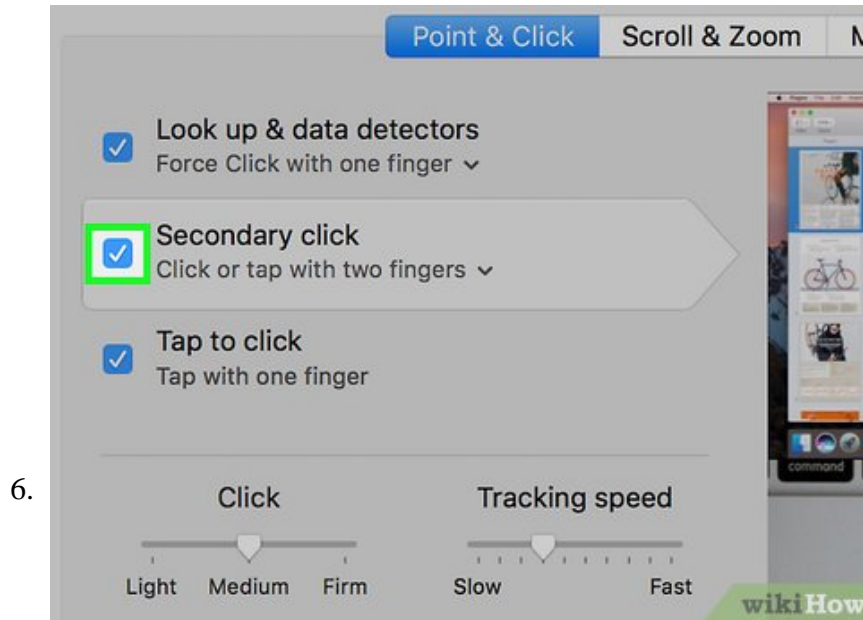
Point & Click Scroll & Zoom M

Look up & data detectors
Force Click with one finger ⌄

Secondary click
Click or tap with two fingers ⌄

Tap to click
Tap with one finger

6.

Click
Light Medium Firm

Tracking speed
Slow Fast

command

wikiHow